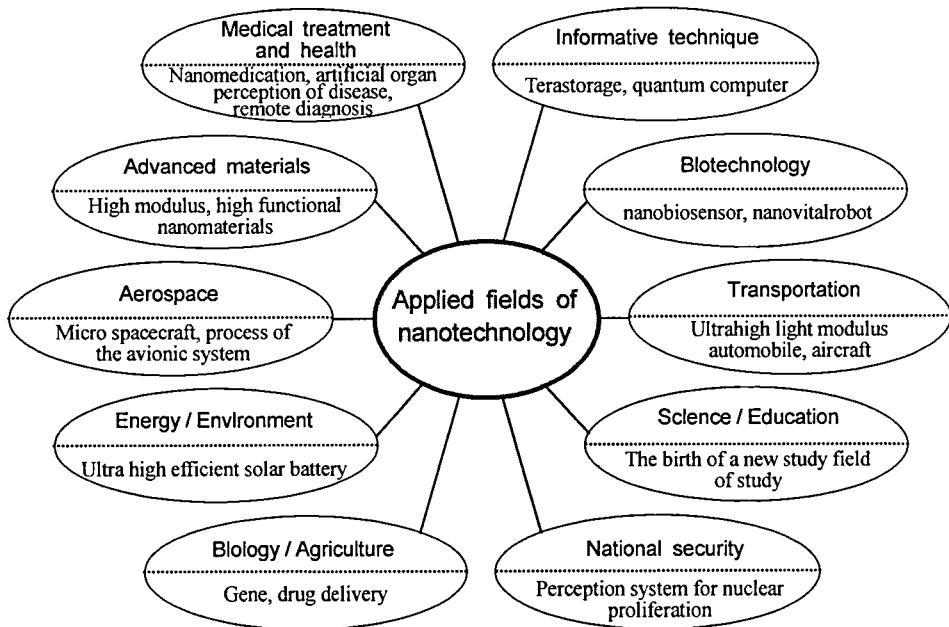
Applied fields of nanotechnology

Medical treatment and health
Nanomedication, artificial organ perception of disease, remote diagnosis

Informative technique
Terastorage, quantum computer

Advanced materials
High modulus, high functional nanomaterials

Blotechnology
nanobiosensor, nanovitalrobot

Aerospace
Micro spacecraft, process of the avionic system

Transportation
Ultrahigh light modulus automobile, aircraft

Energy / Envlronment
Ultra high efficient solar battery

Sclence / Education
The birth of a new study field of study

Blology / Agriculture
Gene, drug delivery

National security
Perception system for nuclear proliferation